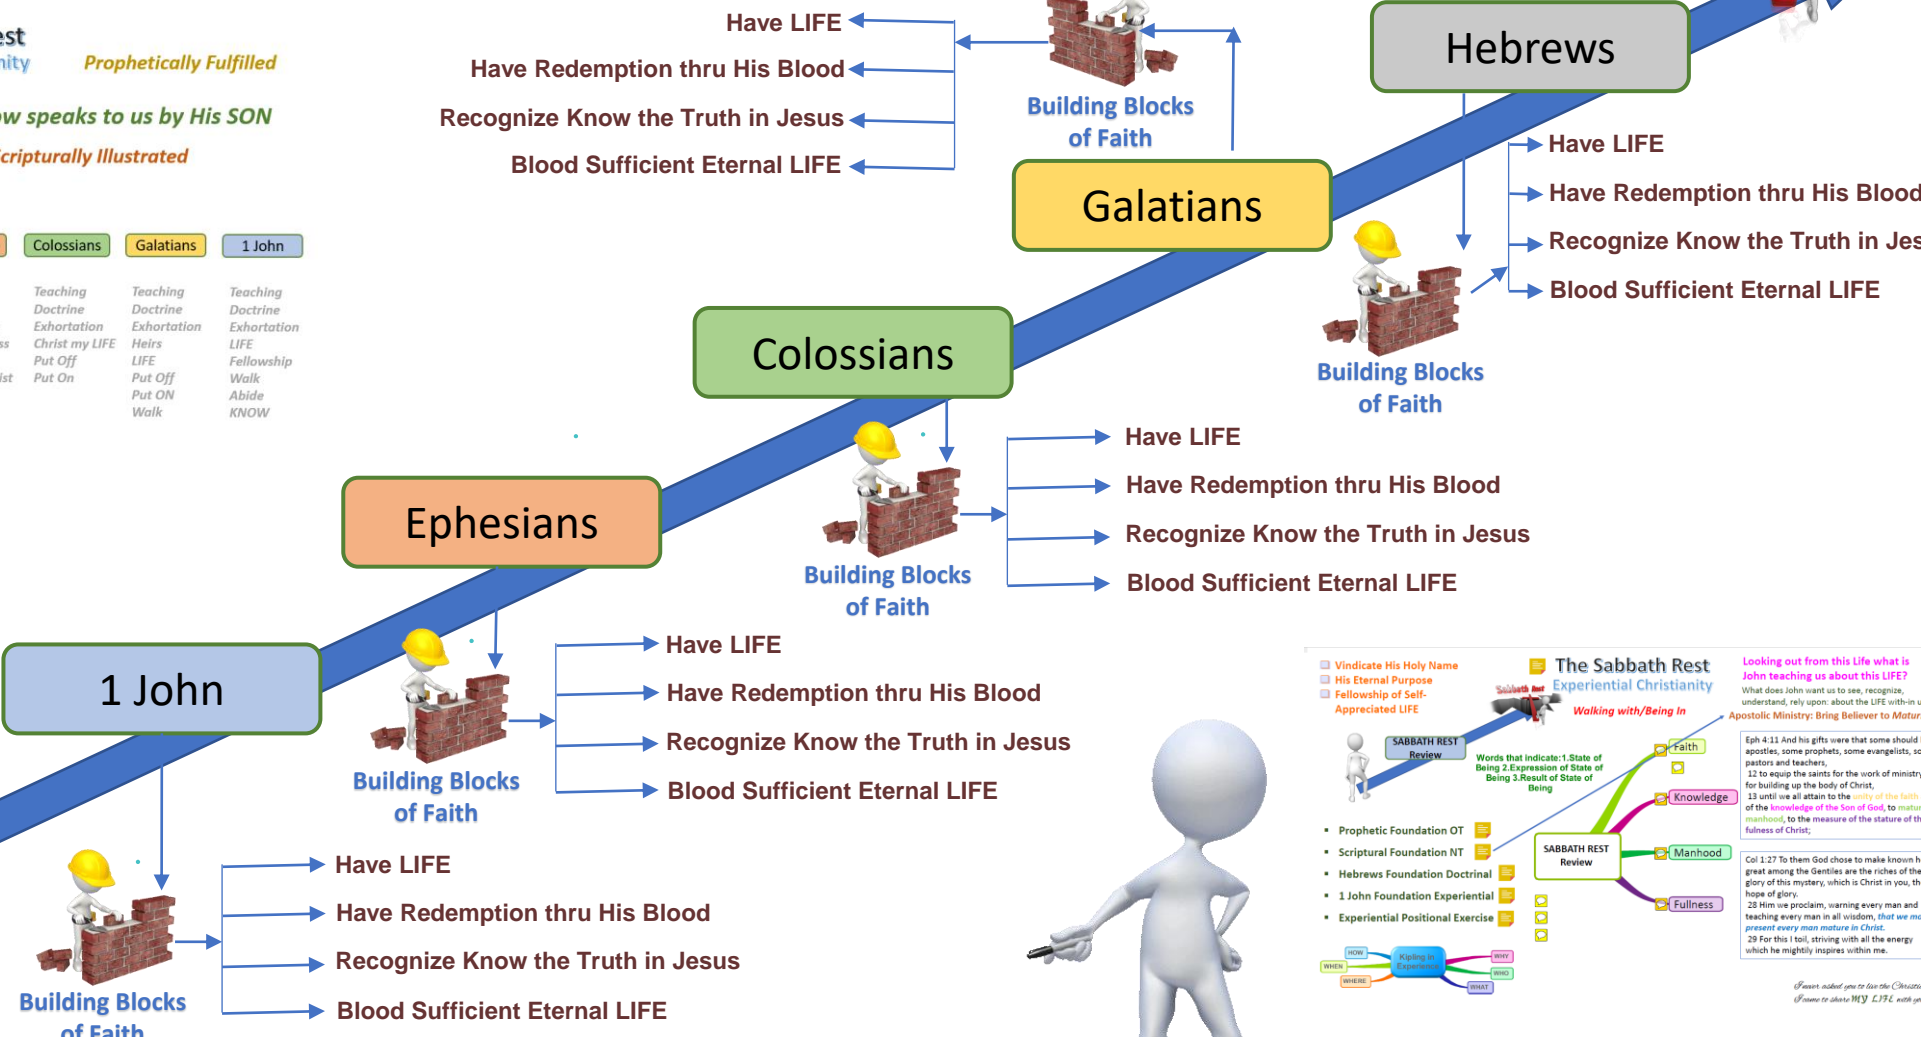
est
nity
Prophetically Fulfilled
w speaks to us by His SON
criptually Illustrated

Colossians
Galatians
1 John

Teaching
Doctrine
Exhortation
Christ my LIFE
Put Off
Put On

Teaching
Doctrine
Exhortation
Heirs
LIFE
Put Off
Put ON
Walk

Teaching
Doctrine
Exhortation
LIFE
Fellowship
Walk
Abide
KNOW

Have LIFE
Have Redemption thru His Blood
Recognize Know the Truth in Jesus
Blood Sufficient Eternal LIFE

Building Blocks of Faith

Galatians

Hebrews

Have LIFE
Have Redemption thru His Blood
Recognize Know the Truth in Jes
Blood Sufficient Eternal LIFE

Building Blocks of Faith

Colossians

Have LIFE
Have Redemption thru His Blood
Recognize Know the Truth in Jesus
Blood Sufficient Eternal LIFE

Ephesians

Building Blocks of Faith

1 John

Have LIFE
Have Redemption thru His Blood
Recognize Know the Truth in Jesus
Blood Sufficient Eternal LIFE

Building Blocks of Faith

Have LIFE
Have Redemption thru His Blood
Recognize Know the Truth in Jesus
Blood Sufficient Eternal LIFE

Building Blocks of Faith

Vindicate His Holy Name
His Eternal Purpose
Fellowship of Self-Appreciated LIFE

The Sabbath Rest
Experiential Christianity
Walking with/Being In

Looking out from this Life what is John teaching us about this LIFE?
What does John want us to see, recognize, understand, rely upon: about the LIFE with-in u
Apostolic Ministry: Bring Believer to Matur

SABBATH REST Review
Words that indicate:1.State of Being 2.Expression of State of Being 3.Result of State of Being

Faith
Knowledge
Manhood
Fullness

Prophetic Foundation OT
Scriptural Foundation NT
Hebrews Foundation Doctrinal
1 John Foundation Experiential
Experiential Positional Exercise

SABBATH REST Review

Eph 4:11 And his gifts were that some should apostles, some prophets, some evangelists, sc pastors and teachers,
12 to equip the saints for the work of ministr for building up the body of Christ,
13 until we all attain to the unity of the faith of the knowledge of the Son of God, to matur manhood, to the measure of the stature of th fulness of Christ;

Col 1:27 To them God chose to make known h great among the Gentiles are the riches of the glory of this mystery, which is Christ in you, th hope of glory.
28 Him we proclaim, warning every man and teaching every man in all wisdom, that we ma present every man mature in Christ.
29 For this I toil, striving with all the energy which he mightily inspires within me.

HOW WHEN WHERE Kipling in Experience WHY WHO WHAT

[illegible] MY LIFE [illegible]